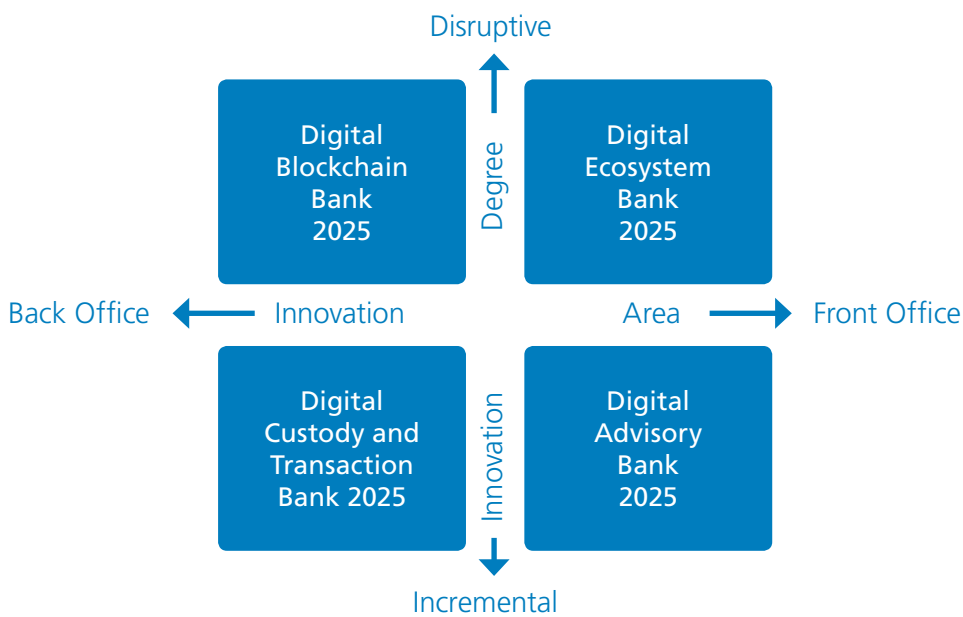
Disruptive

Digital Blockchain Bank 2025

Degree

Digital Ecosystem Bank 2025

Back Office

Innovation

Area

Front Office

Digital Custody and Transaction Bank 2025

Innovation

Digital Advisory Bank 2025

Incremental